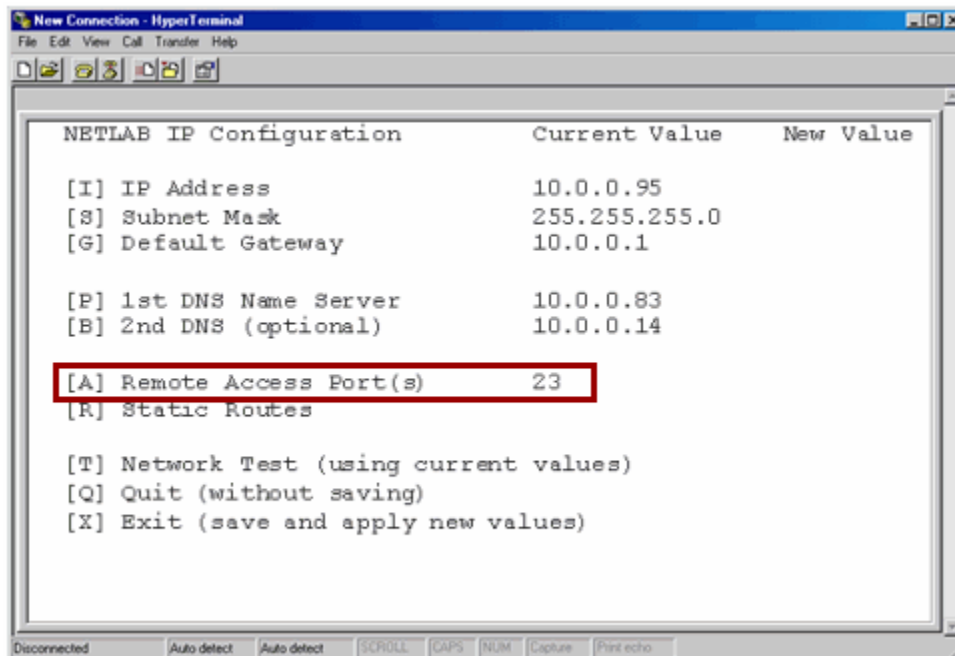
New Connection - HyperTerminal

File Edit View Call Transfer Help

| NETLAB IP Configuration | Current Value | New Value |
|---|---|---|
| [I] IP Address | 10.0.0.95 | |
| [S] Subnet Mask | 255.255.255.0 | |
| [G] Default Gateway | 10.0.0.1 | |
| [P] 1st DNS Name Server | 10.0.0.83 | |
| [B] 2nd DNS (optional) | 10.0.0.14 | |
| [A] Remote Access Port(s) | 23 | |
| [R] Static Routes | | |

[T] Network Test (using current values)
[Q] Quit (without saving)
[X] Exit (save and apply new values)

Disconnected | Auto detect | Auto detect | SCROLL | CAPS | NUM | Capture | Print echo